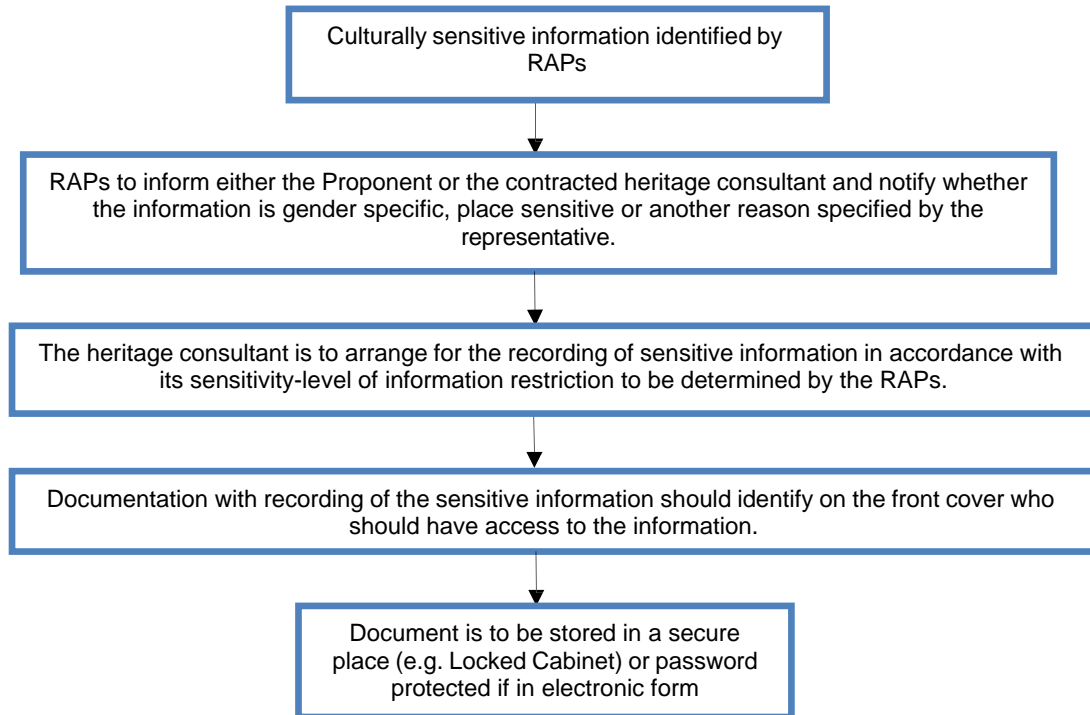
Culturally sensitive information identified by RAPs

RAPs to inform either the Proponent or the contracted heritage consultant and notify whether the information is gender specific, place sensitive or another reason specified by the representative.

The heritage consultant is to arrange for the recording of sensitive information in accordance with its sensitivity-level of information restriction to be determined by the RAPs.

Documentation with recording of the sensitive information should identify on the front cover who should have access to the information.

Document is to be stored in a secure place (e.g. Locked Cabinet) or password protected if in electronic form